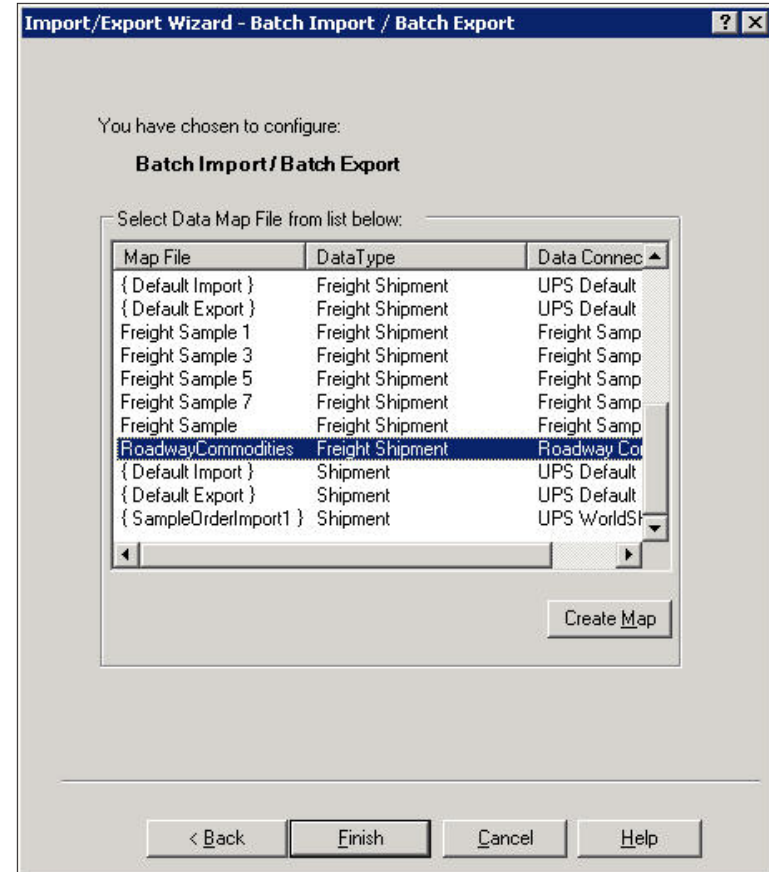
Import/Export Wizard - Batch Import / Batch Export

? X

You have chosen to configure:

Batch Import / Batch Export

Select Data Map File from list below:

| Map File | DataType | Data Connec |
|---|---|---|
| { Default Import } | Freight Shipment | UPS Default |
| { Default Export } | Freight Shipment | UPS Default |
| Freight Sample 1 | Freight Shipment | Freight Samp |
| Freight Sample 3 | Freight Shipment | Freight Samp |
| Freight Sample 5 | Freight Shipment | Freight Samp |
| Freight Sample 7 | Freight Shipment | Freight Samp |
| Freight Sample | Freight Shipment | Freight Samp |
| RoadwayCommodities | Freight Shipment | Roadway Co |
| { Default Import } | Shipment | UPS Default |
| { Default Export } | Shipment | UPS Default |
| { SampleOrderImport1 } | Shipment | UPS WorldSh |

Create Map

< Back Finish Cancel Help